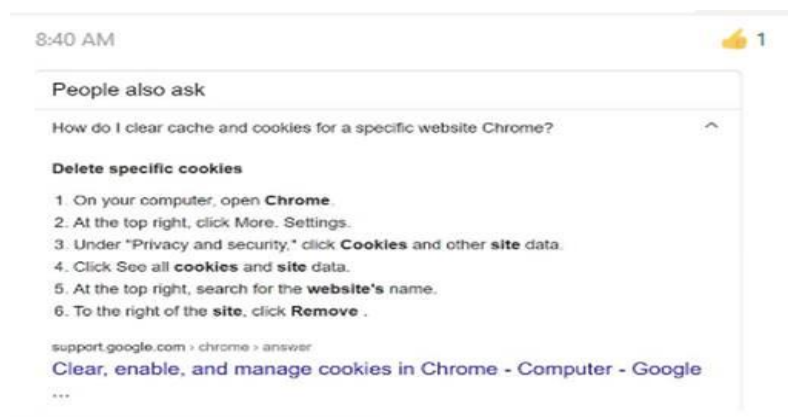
8:40 AM

1

People also ask

How do I clear cache and cookies for a specific website Chrome?

**Delete specific cookies**

1. On your computer, open **Chrome**.
2. At the top right, click More. Settings.
3. Under "Privacy and security," click **Cookies** and other **site** data.
4. Click See all **cookies** and **site** data.
5. At the top right, search for the **website's** name.
6. To the right of the **site**, click **Remove** .

support.google.com › chrome › answer

Clear, enable, and manage cookies in Chrome - Computer - Google

...